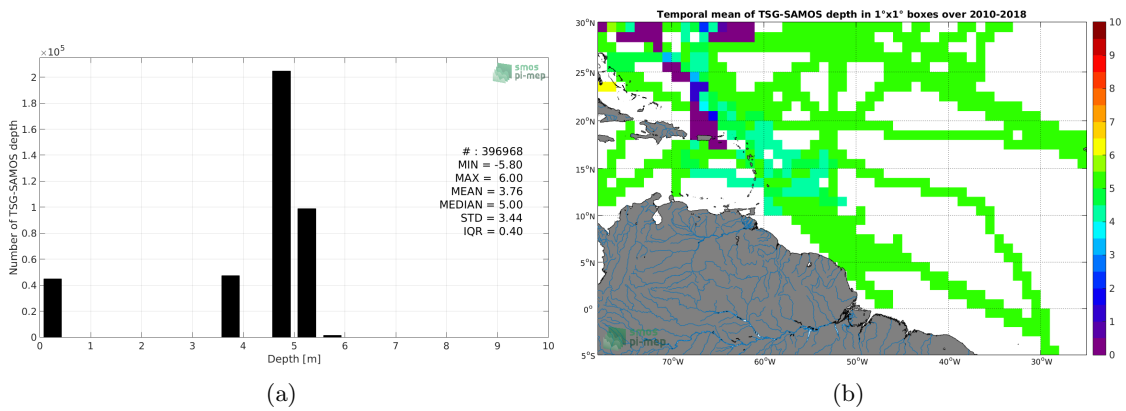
$\times10^5$
2
1.8
1.6
1.4
1.2
1
0.8
0.6
0.4
0.2
0
Number of TSG-SAMOS depth
smos pi-mep
# : 396968
MIN = -5.80
MAX = 6.00
MEAN = 3.76
MEDIAN = 5.00
STD = 3.44
IQR = 0.40
0 1 2 3 4 5 6 7 8 9 10
Depth [m]
(a)

Temporal mean of TSG-SAMOS depth in 1°x1° boxes over 2010-2018
30°N
25°N
20°N
15°N
10°N
5°N
0°
5°S
70°W 60°W 50°W 40°W 30°W
smos pi-mep
10
9
8
7
6
5
4
3
2
1
0
(b)